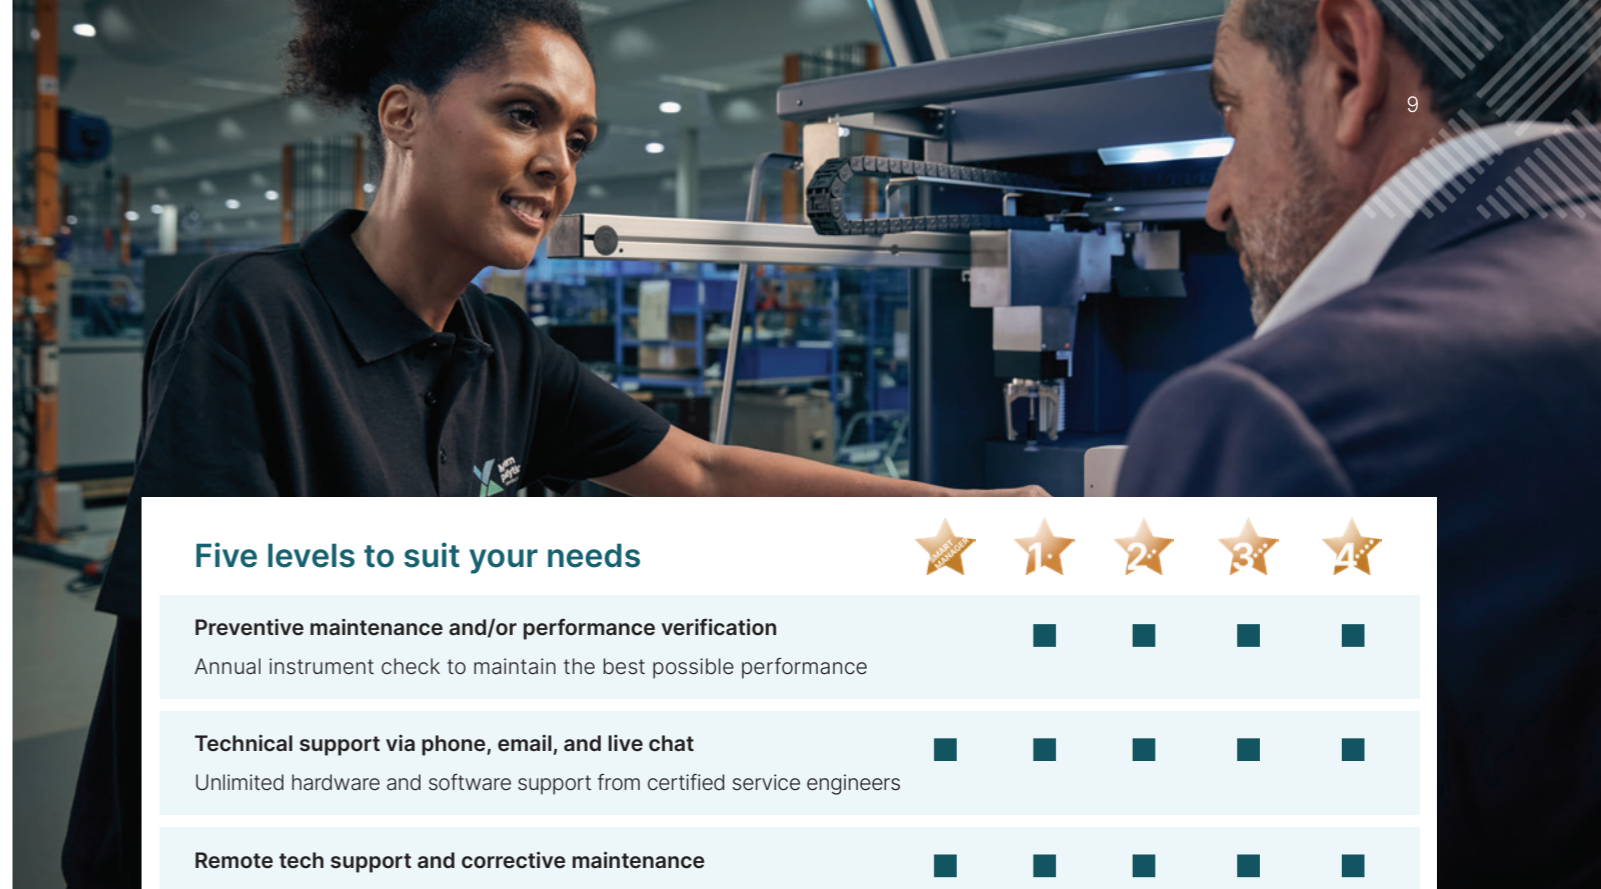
9

Five levels to suit your needs

| Five levels to suit your needs | SMART MANAGER | 1 | 2 | 3 | 4 |
|---|---|---|---|---|---|
| **Preventive maintenance and/or performance verification** Annual instrument check to maintain the best possible performance | | ■ | ■ | ■ | ■ |
| **Technical support via phone, email, and live chat** Unlimited hardware and software support from certified service engineers | ■ | ■ | ■ | ■ | ■ |
| **Remote tech support and corrective maintenance** | ■ | ■ | ■ | ■ | ■ |